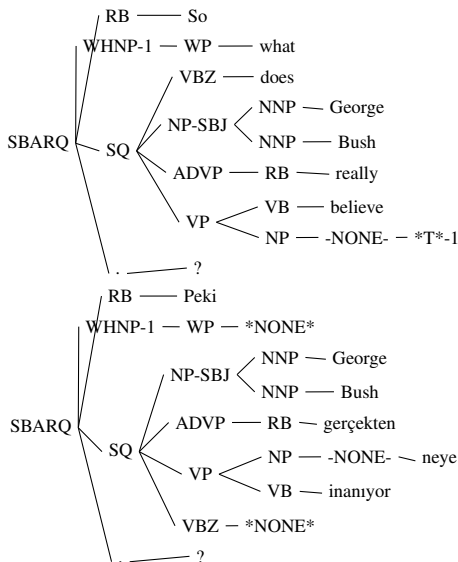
SBARQ
RB — So
WHNP-1 — WP — what
SQ
VBZ — does
NP-SBJ
NNP — George
NNP — Bush
ADVP — RB — really
VP
VB — believe
NP — -NONE- — *T*-1
. — ?

SBARQ
RB — Peki
WHNP-1 — WP — *NONE*
SQ
NP-SBJ
NNP — George
NNP — Bush
ADVP — RB — gerçekten
VP
NP — -NONE- — neye
VB — inanıyor
VBZ — *NONE*
. — ?